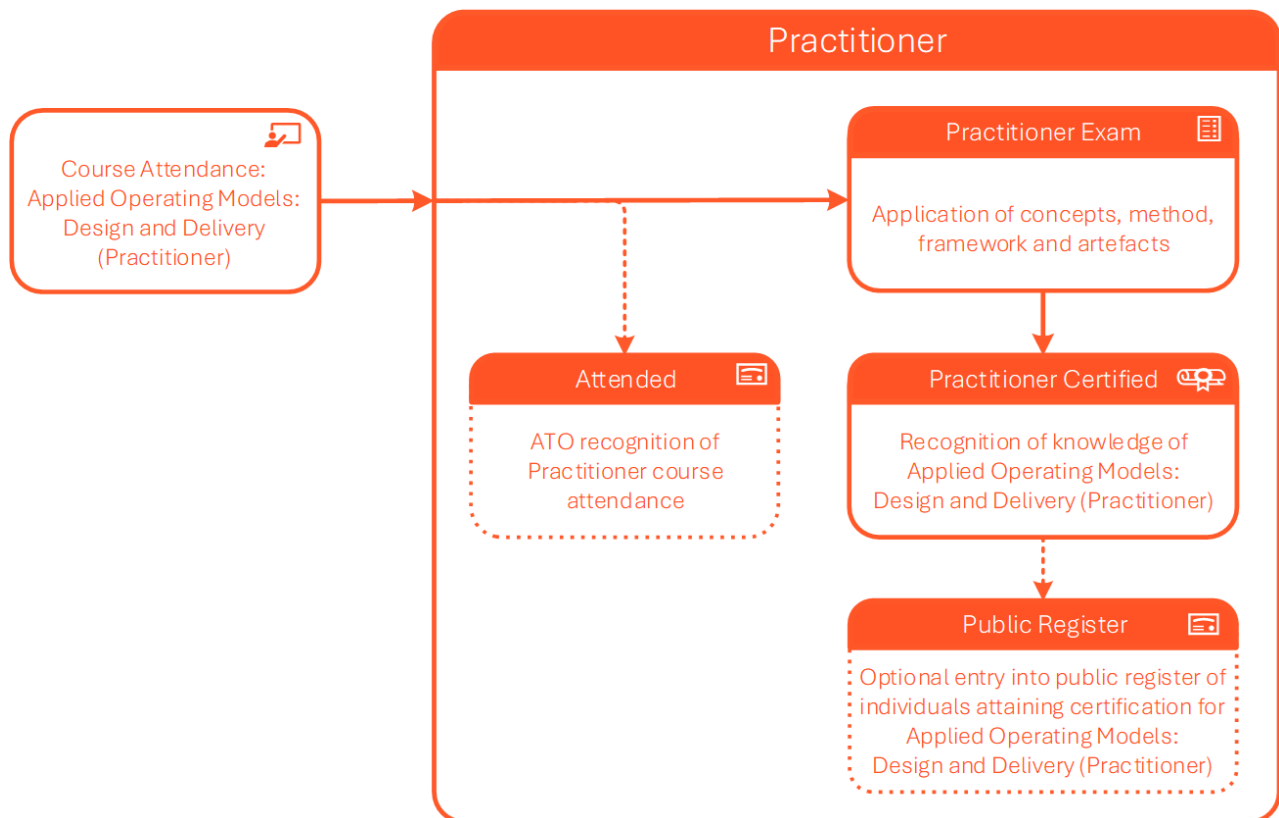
Practitioner

Course Attendance: Applied Operating Models: Design and Delivery (Practitioner)

Practitioner Exam

Application of concepts, method, framework and artefacts

Attended

ATO recognition of Practitioner course attendance

Practitioner Certified

Recognition of knowledge of Applied Operating Models: Design and Delivery (Practitioner)

Public Register

Optional entry into public register of individuals attaining certification for Applied Operating Models: Design and Delivery (Practitioner)